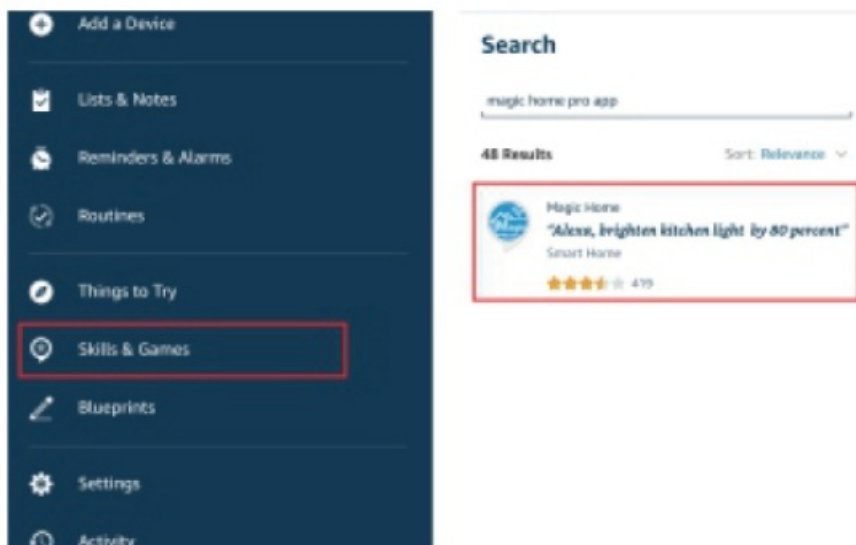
Add a Device

Lists & Notes

Reminders & Alarms

Routines

Things to Try

Skills & Games

Blueprints

Settings

Activity

Search

magic home pro app

48 Results

Sort: Relevance

Magic Home

"Alexa, brighten kitchen light by 80 percent"

Smart Home

419